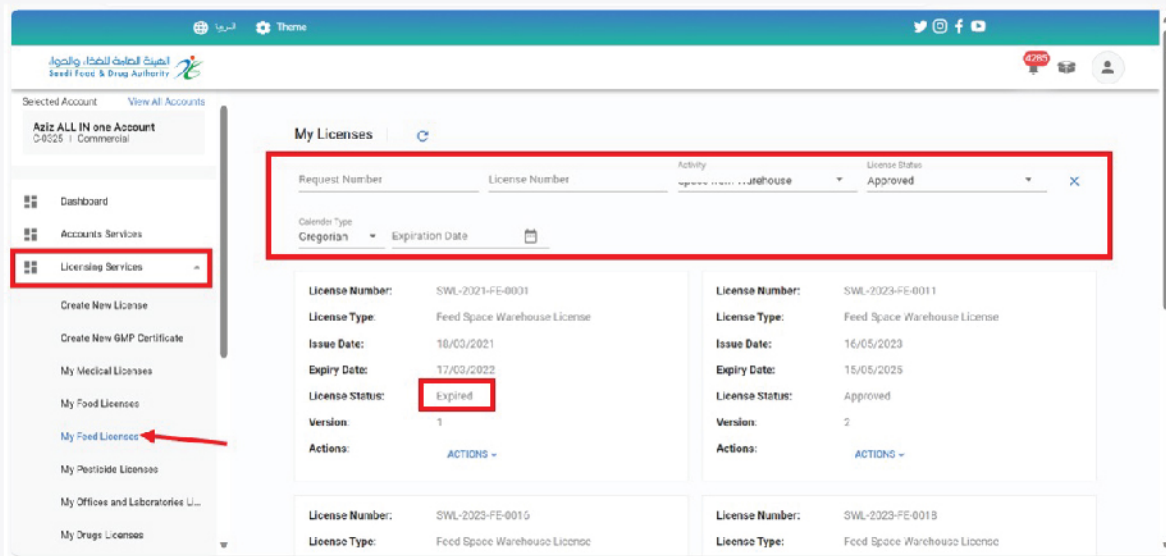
العربية Theme

الهيئة العامة للغذاء والدواء
Saudi Food & Drug Authority

4285

Selected Account View All Accounts

Aziz ALL IN one Account
C-0325 | Commercial

Dashboard

Accounts Services

Licensing Services

Create New License

Create New GMP Certificate

My Medical Licenses

My Food Licenses

My Feed Licenses

My Pesticide Licenses

My Offices and Laboratories L...

My Drugs Licenses

My Licenses

Request Number
License Number
Activity
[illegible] Warehouse
License Status
Approved

Calender Type
Gregorian
Expiration Date

| License Number: | SWL-2021-FE-0001 |
|---|---|
| License Type: | Feed Space Warehouse License |
| Issue Date: | 18/03/2021 |
| Expiry Date: | 17/03/2022 |
| License Status: | Expired |
| Version: | 1 |
| Actions: | ACTIONS |

| License Number: | SWL-2023-FE-0011 |
|---|---|
| License Type: | Feed Space Warehouse License |
| Issue Date: | 16/05/2023 |
| Expiry Date: | 15/05/2025 |
| License Status: | Approved |
| Version: | 2 |
| Actions: | ACTIONS |

| License Number: | SWL-2023-FE-0016 |
|---|---|
| License Type: | Feed Space Warehouse License |

| License Number: | SWL-2023-FE-0018 |
|---|---|
| License Type: | Feed Space Warehouse License |